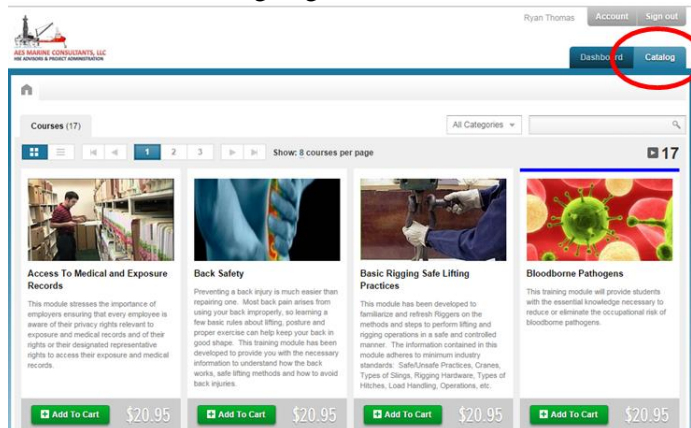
AES MARINE CONSULTANTS, LLC
HSE ADVISORS & PROJECT ADMINISTRATION

Ryan Thomas Account Sign out

Dashboard Catalog

Courses (17)

All Categories

1 2 3

Show: 8 courses per page

17

Access To Medical and Exposure Records

This module stresses the importance of employers ensuring that every employee is aware of their privacy rights relevant to exposure and medical records and of their rights or their designated representative rights to access their exposure and medical records.

Add To Cart $20.95

Back Safety

Preventing a back injury is much easier than repairing one. Most back pain arises from using your back improperly, so learning a few basic rules about lifting, posture and proper exercise can help keep your back in good shape. This training module has been developed to provide you with the necessary information to understand how the back works, safe lifting methods and how to avoid back injuries.

Add To Cart $20.95

Basic Rigging Safe Lifting Practices

This module has been developed to familiarize and refresh Riggers on the methods and steps to perform lifting and rigging operations in a safe and controlled manner. The information contained in this module adheres to minimum industry standards: Safe/Unsafe Practices, Cranes, Types of Slings, Rigging Hardware, Types of Hitches, Load Handling, Operations, etc.

Add To Cart $20.95

Bloodborne Pathogens

This training module will provide students with the essential knowledge necessary to reduce or eliminate the occupational risk of bloodborne pathogens.

Add To Cart $20.95